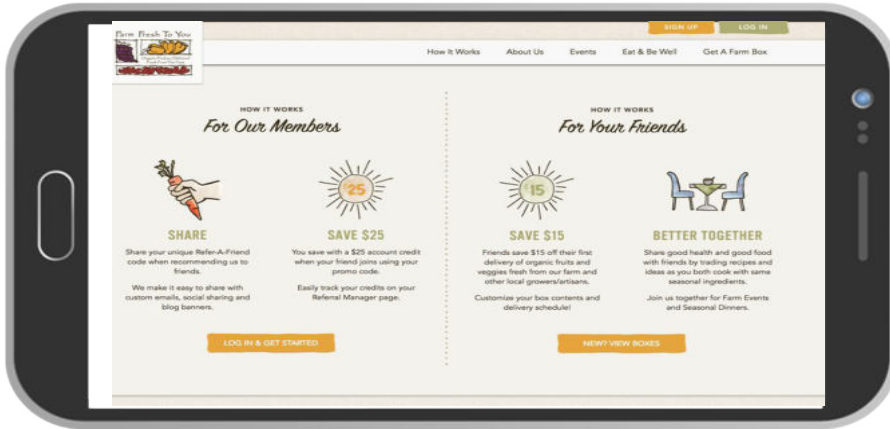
Farm Fresh To You

SIGN UP LOG IN

How It Works About Us Events Eat & Be Well Get A Farm Box

HOW IT WORKS
For Our Members

SHARE
Share your unique Refer-A-Friend code when recommending us to friends.

We make it easy to share with custom emails, social sharing and blog banners.

$25
SAVE $25
You save with a $25 account credit when your friend joins using your promo code.

Easily track your credits on your Referral Manager page.

LOG IN & GET STARTED

HOW IT WORKS
For Your Friends

$15
SAVE $15
Friends save $15 off their first delivery of organic fruits and veggies fresh from our farm and other local growers/artisans.

Customize your box contents and delivery schedule!

BETTER TOGETHER
Share good health and good food with friends by trading recipes and ideas as you both cook with same seasonal ingredients.

Join us together for Farm Events and Seasonal Dinners.

NEW? VIEW BOXES